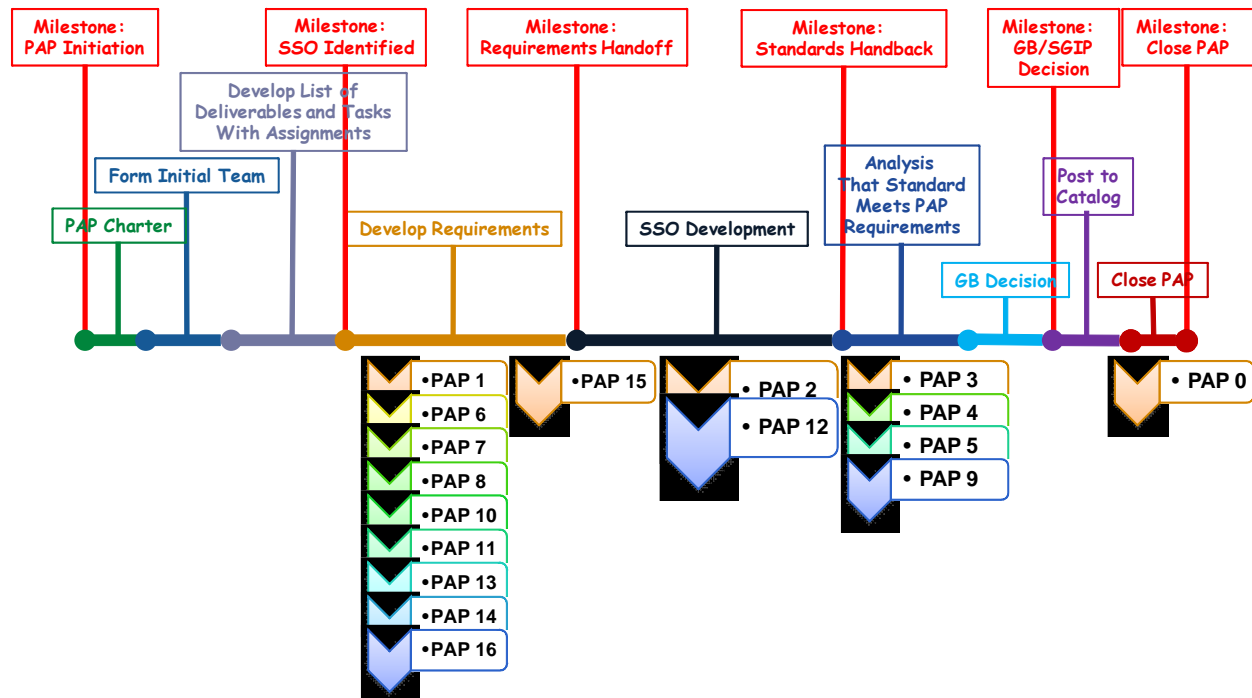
Milestone: PAP Initiation

Milestone: SSO Identified

Milestone: Requirements Handoff

Milestone: Standards Handback

Milestone: GB/SGIP Decision

Milestone: Close PAP

Develop List of Deliverables and Tasks With Assignments

Form Initial Team

PAP Charter

Develop Requirements

SSO Development

Analysis That Standard Meets PAP Requirements

Post to Catalog

GB Decision

Close PAP

•PAP 1
•PAP 6
•PAP 7
•PAP 8
•PAP 10
•PAP 11
•PAP 13
•PAP 14
•PAP 16

•PAP 15

• PAP 2
• PAP 12

• PAP 3
• PAP 4
• PAP 5
• PAP 9

• PAP 0